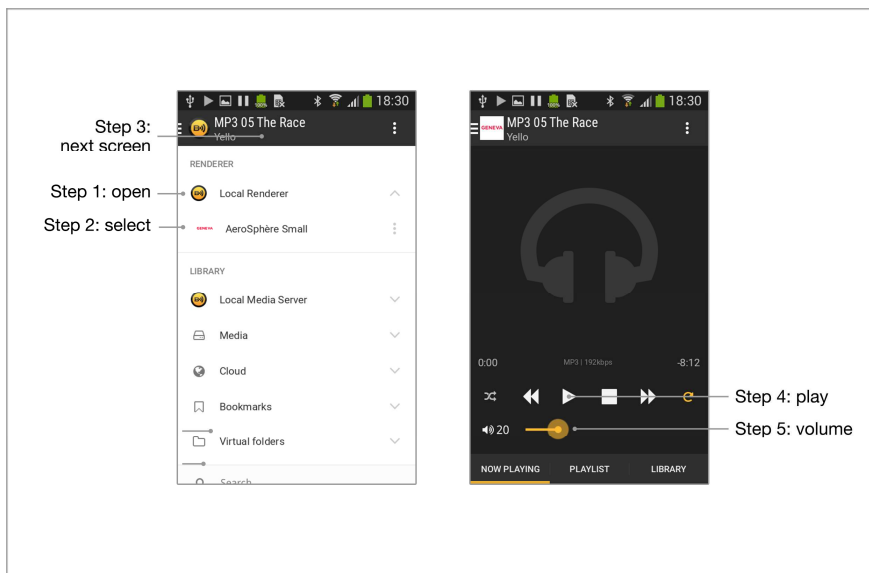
Step 3: next screen

18:30

MP3 05 The Race

Yello

RENDERER

Step 1: open

Local Renderer

Step 2: select

GENEVA

AeroSphère Small

LIBRARY

Local Media Server

Media

Cloud

Bookmarks

Virtual folders

Search

18:30

GENEVA

MP3 05 The Race

Yello

0:00

MP3 | 192kbps

-8:12

Step 4: play

20

Step 5: volume

NOW PLAYING

PLAYLIST

LIBRARY